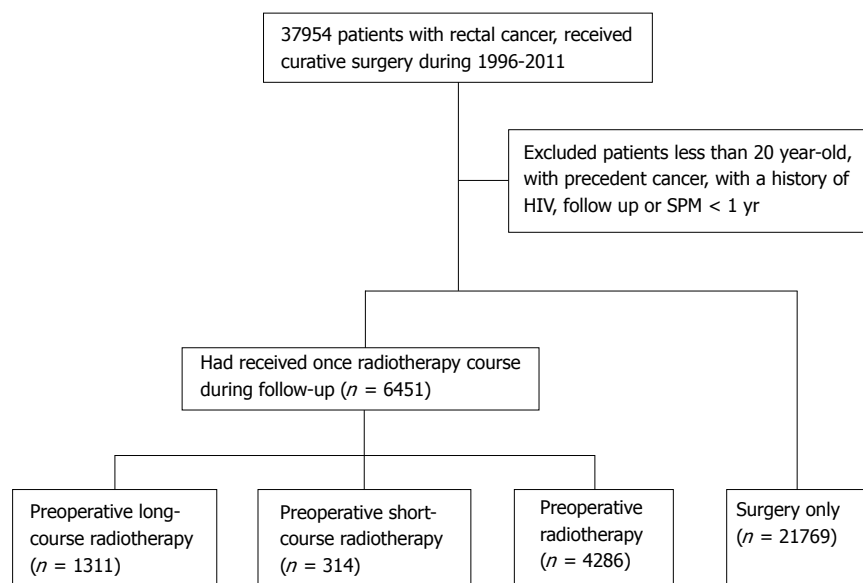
37954 patients with rectal cancer, received curative surgery during 1996-2011

Excluded patients less than 20 year-old, with precedent cancer, with a history of HIV, follow up or SPM < 1 yr

Had received once radiotherapy course during follow-up ($n$ = 6451)

Preoperative long-course radiotherapy ($n$ = 1311)

Preoperative short-course radiotherapy ($n$ = 314)

Preoperative radiotherapy ($n$ = 4286)

Surgery only ($n$ = 21769)